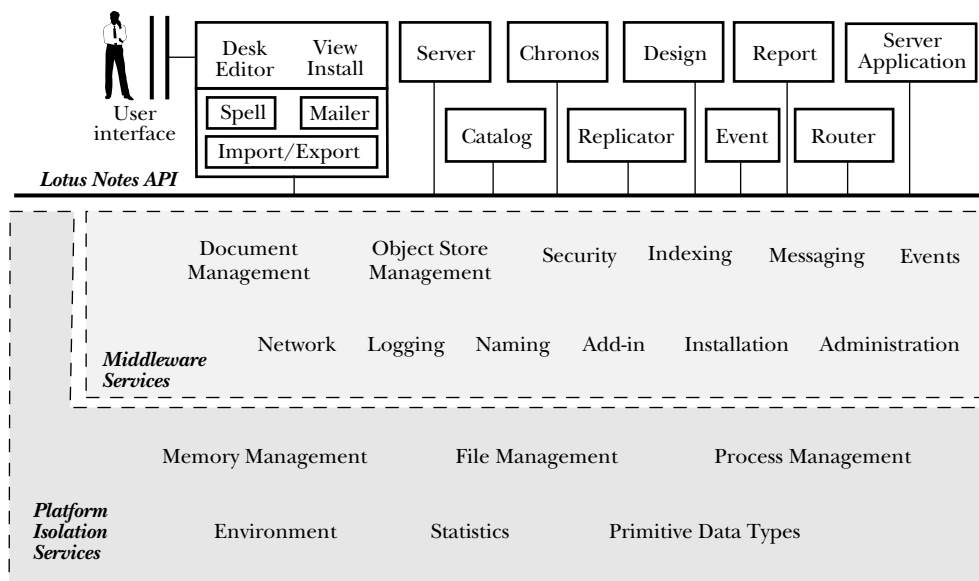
User interface

Desk Editor
View Install
Spell
Mailer
Import/Export

Server
Chronos
Design
Report
Server Application

Catalog
Replicator
Event
Router

Lotus Notes API

Document Management
Object Store Management
Security
Indexing
Messaging
Events

Network
Logging
Naming
Add-in
Installation
Administration

Middleware Services

Memory Management
File Management
Process Management

Platform Isolation Services
Environment
Statistics
Primitive Data Types